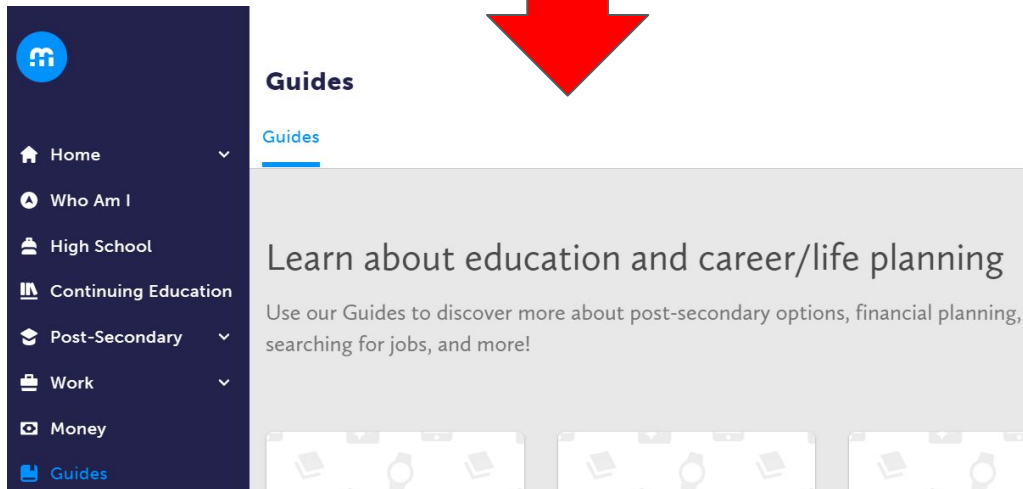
Home
Who Am I
High School
Continuing Education
Post-Secondary
Work
Money
Guides

Guides

Guides

Learn about education and career/life planning

Use our Guides to discover more about post-secondary options, financial planning, searching for jobs, and more!